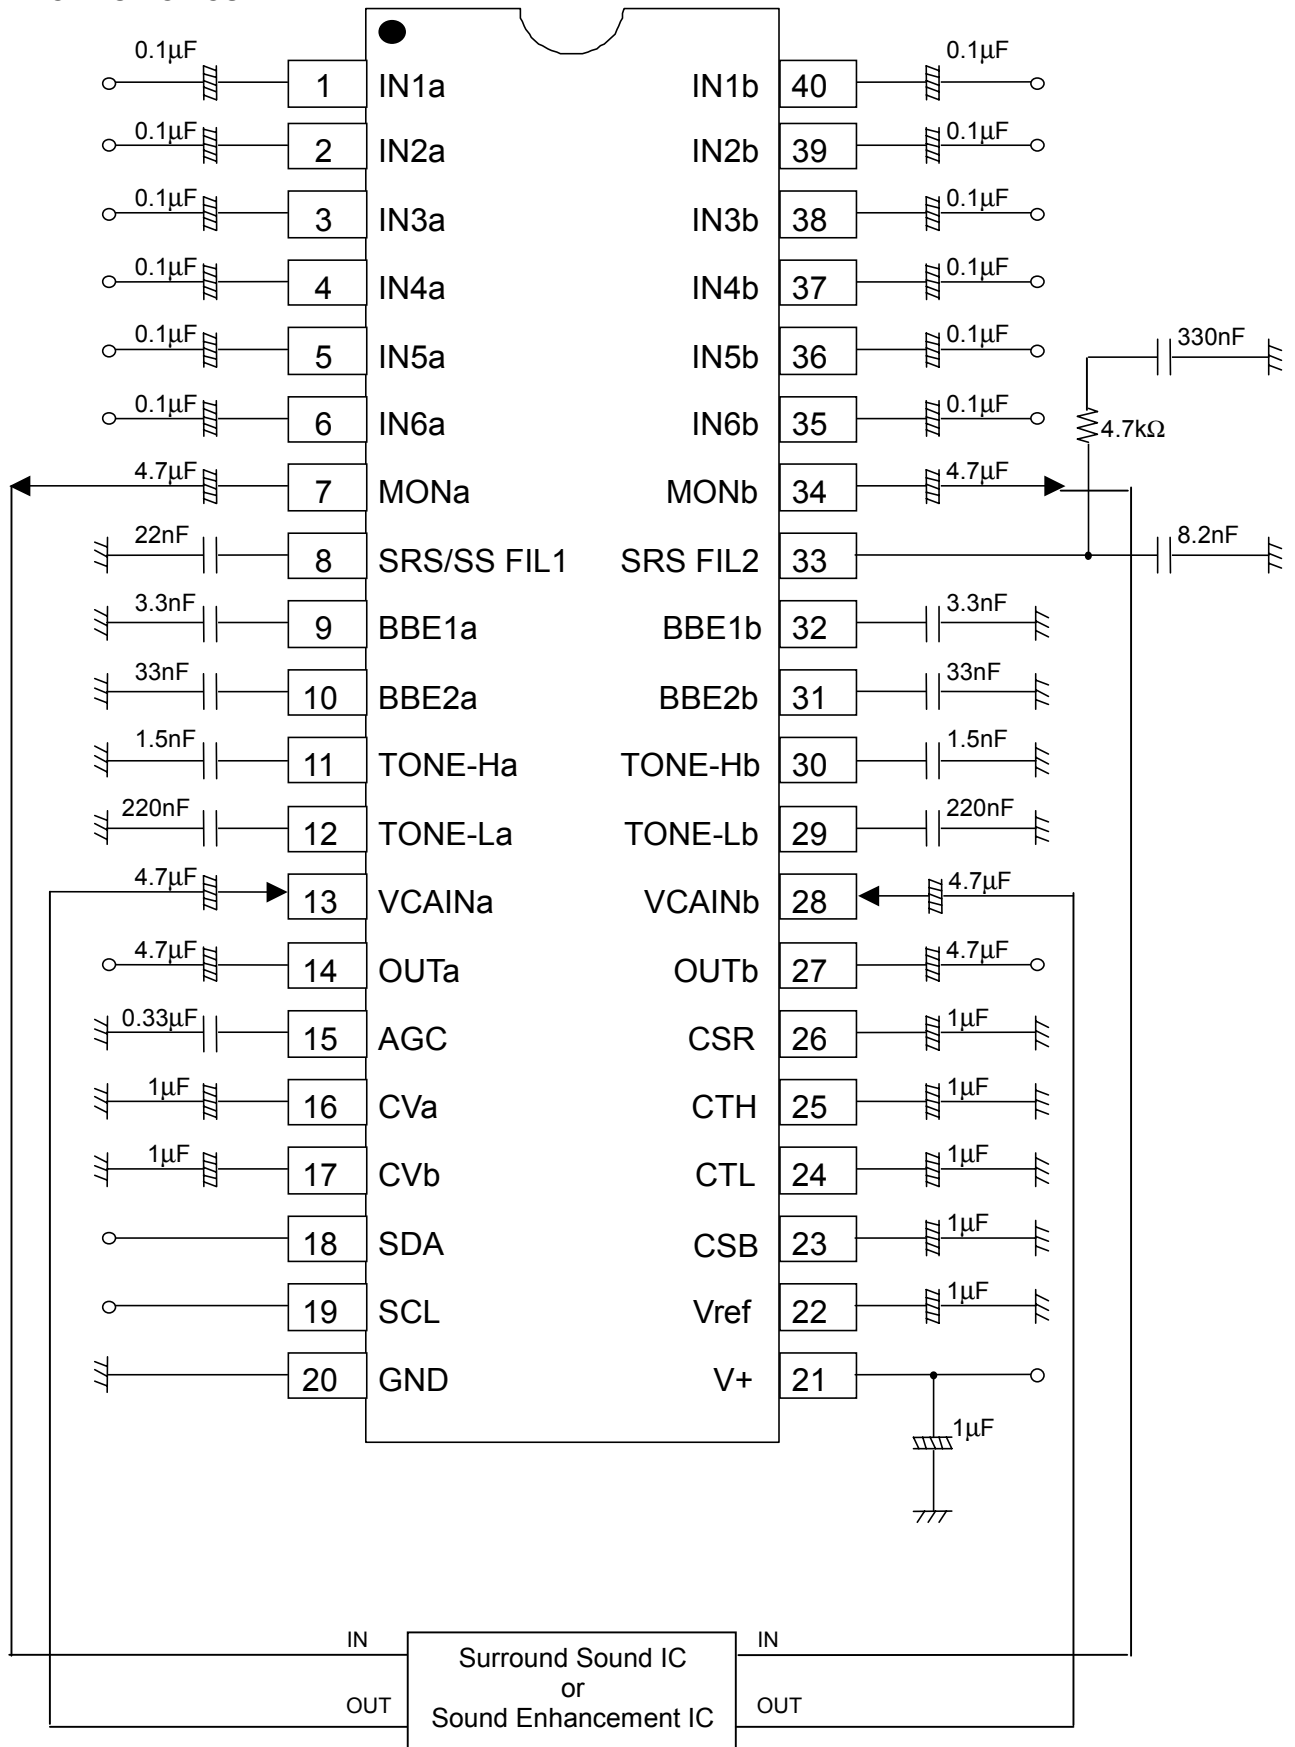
0.1μF 1 IN1a
0.1μF 2 IN2a
0.1μF 3 IN3a
0.1μF 4 IN4a
0.1μF 5 IN5a
0.1μF 6 IN6a
4.7μF 7 MONa
22nF 8 SRS/SS FIL1
3.3nF 9 BBE1a
33nF 10 BBE2a
1.5nF 11 TONE-Ha
220nF 12 TONE-La
4.7μF 13 VCAINa
4.7μF 14 OUTa
0.33μF 15 AGC
1μF 16 CVa
1μF 17 CVb
18 SDA
19 SCL
20 GND

IN1b 40 0.1μF
IN2b 39 0.1μF
IN3b 38 0.1μF
IN4b 37 0.1μF
IN5b 36 0.1μF
IN6b 35 0.1μF
MONb 34 4.7μF
SRS FIL2 33
BBE1b 32 3.3nF
BBE2b 31 33nF
TONE-Hb 30 1.5nF
TONE-Lb 29 220nF
VCAINb 28 4.7μF
OUTb 27 4.7μF
CSR 26 1μF
CTH 25 1μF
CTL 24 1μF
CSB 23 1μF
Vref 22 1μF
V+ 21
1μF

330nF
4.7kΩ
8.2nF

IN
OUT
Surround Sound IC
or
Sound Enhancement IC
IN
OUT